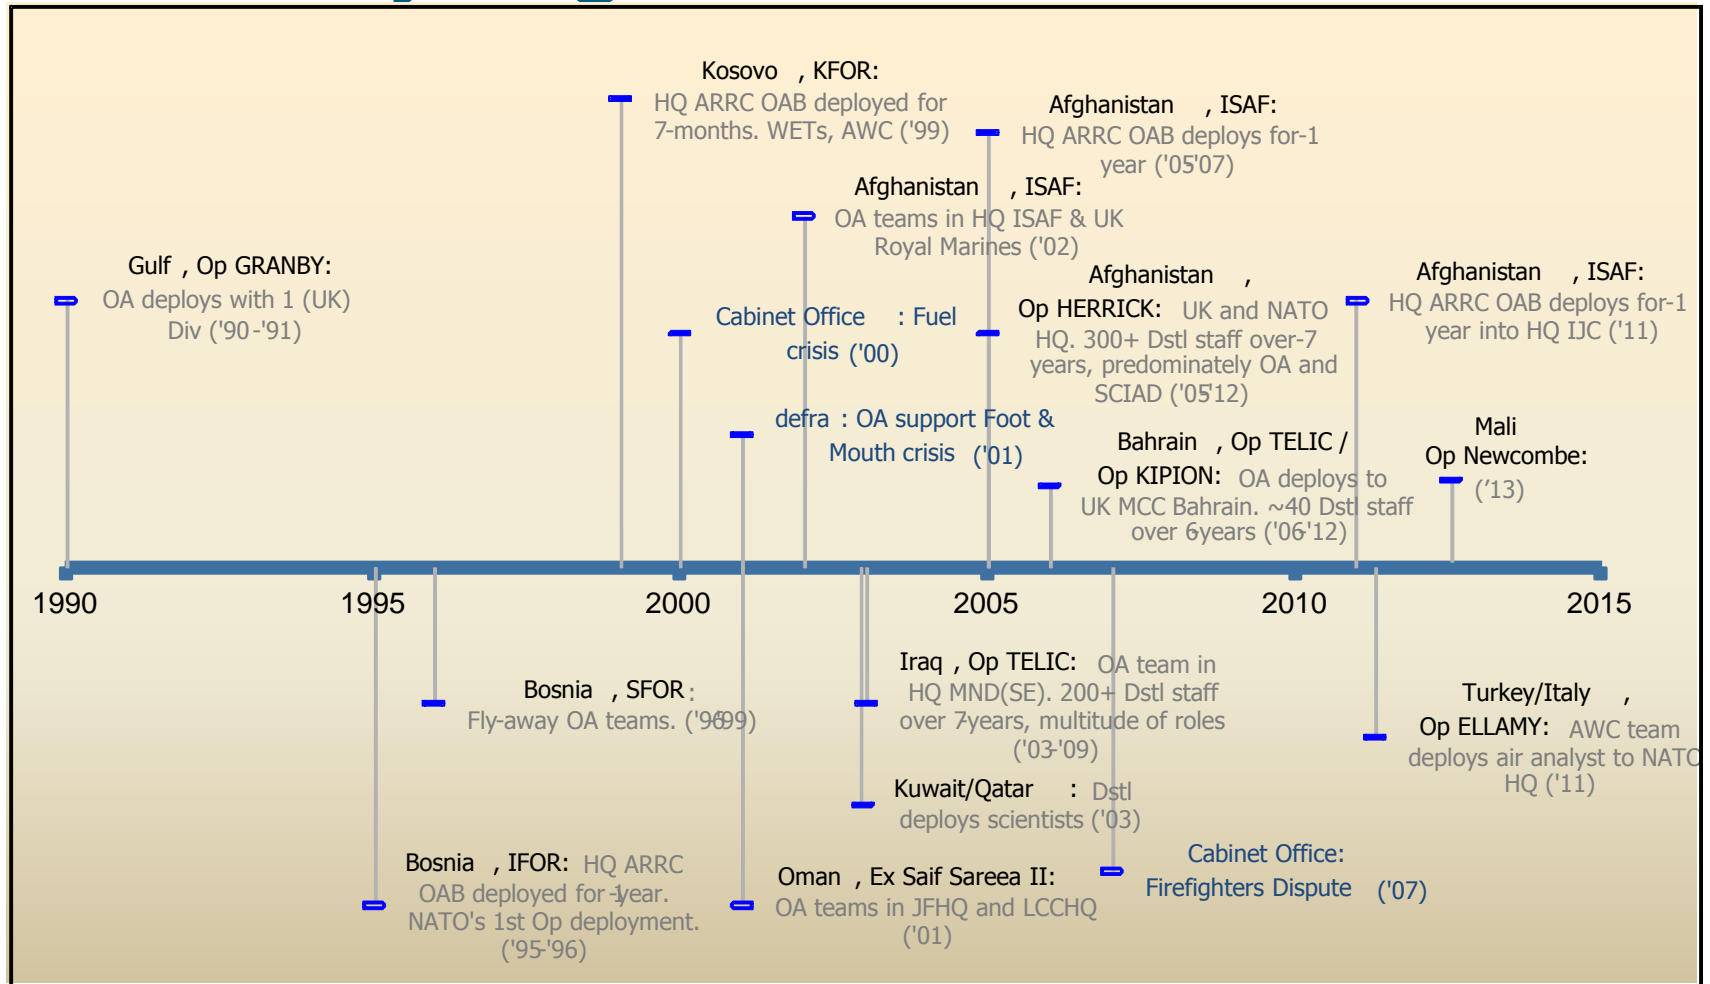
Kosovo , KFOR:
HQ ARRC OAB deployed for 7-months. WETs, AWC ('99)

Afghanistan , ISAF:
HQ ARRC OAB deploys for-1 year ('05'07)

Afghanistan , ISAF:
OA teams in HQ ISAF & UK Royal Marines ('02)

Gulf , Op GRANBY:
OA deploys with 1 (UK) Div ('90-'91)

Afghanistan ,
Op HERRICK: UK and NATO HQ. 300+ Dstl staff over-7 years, predominately OA and SCIAD ('05'12)

Afghanistan , ISAF:
HQ ARRC OAB deploys for-1 year into HQ IJC ('11)

Cabinet Office : Fuel crisis ('00)

defra : OA support Foot & Mouth crisis ('01)

Bahrain , Op TELIC /
Op KIPION: OA deploys to UK MCC Bahrain. ~40 Dstl staff over 6years ('06'12)

Mali
Op Newcombe:
('13)

1990 1995 2000 2005 2010 2015

Iraq , Op TELIC: OA team in HQ MND(SE). 200+ Dstl staff over 7years, multitude of roles ('03-'09)

Bosnia , SFOR:
Fly-away OA teams. ('96'99)

Turkey/Italy ,
Op ELLAMY: AWC team deploys air analyst to NATO HQ ('11)

Kuwait/Qatar : Dstl deploys scientists ('03)

Cabinet Office:
Firefighters Dispute ('07)

Bosnia , IFOR: HQ ARRC OAB deployed for 1year. NATO's 1st Op deployment. ('95-'96)

Oman , Ex Saif Sareea II:
OA teams in JFHQ and LCCHQ ('01)